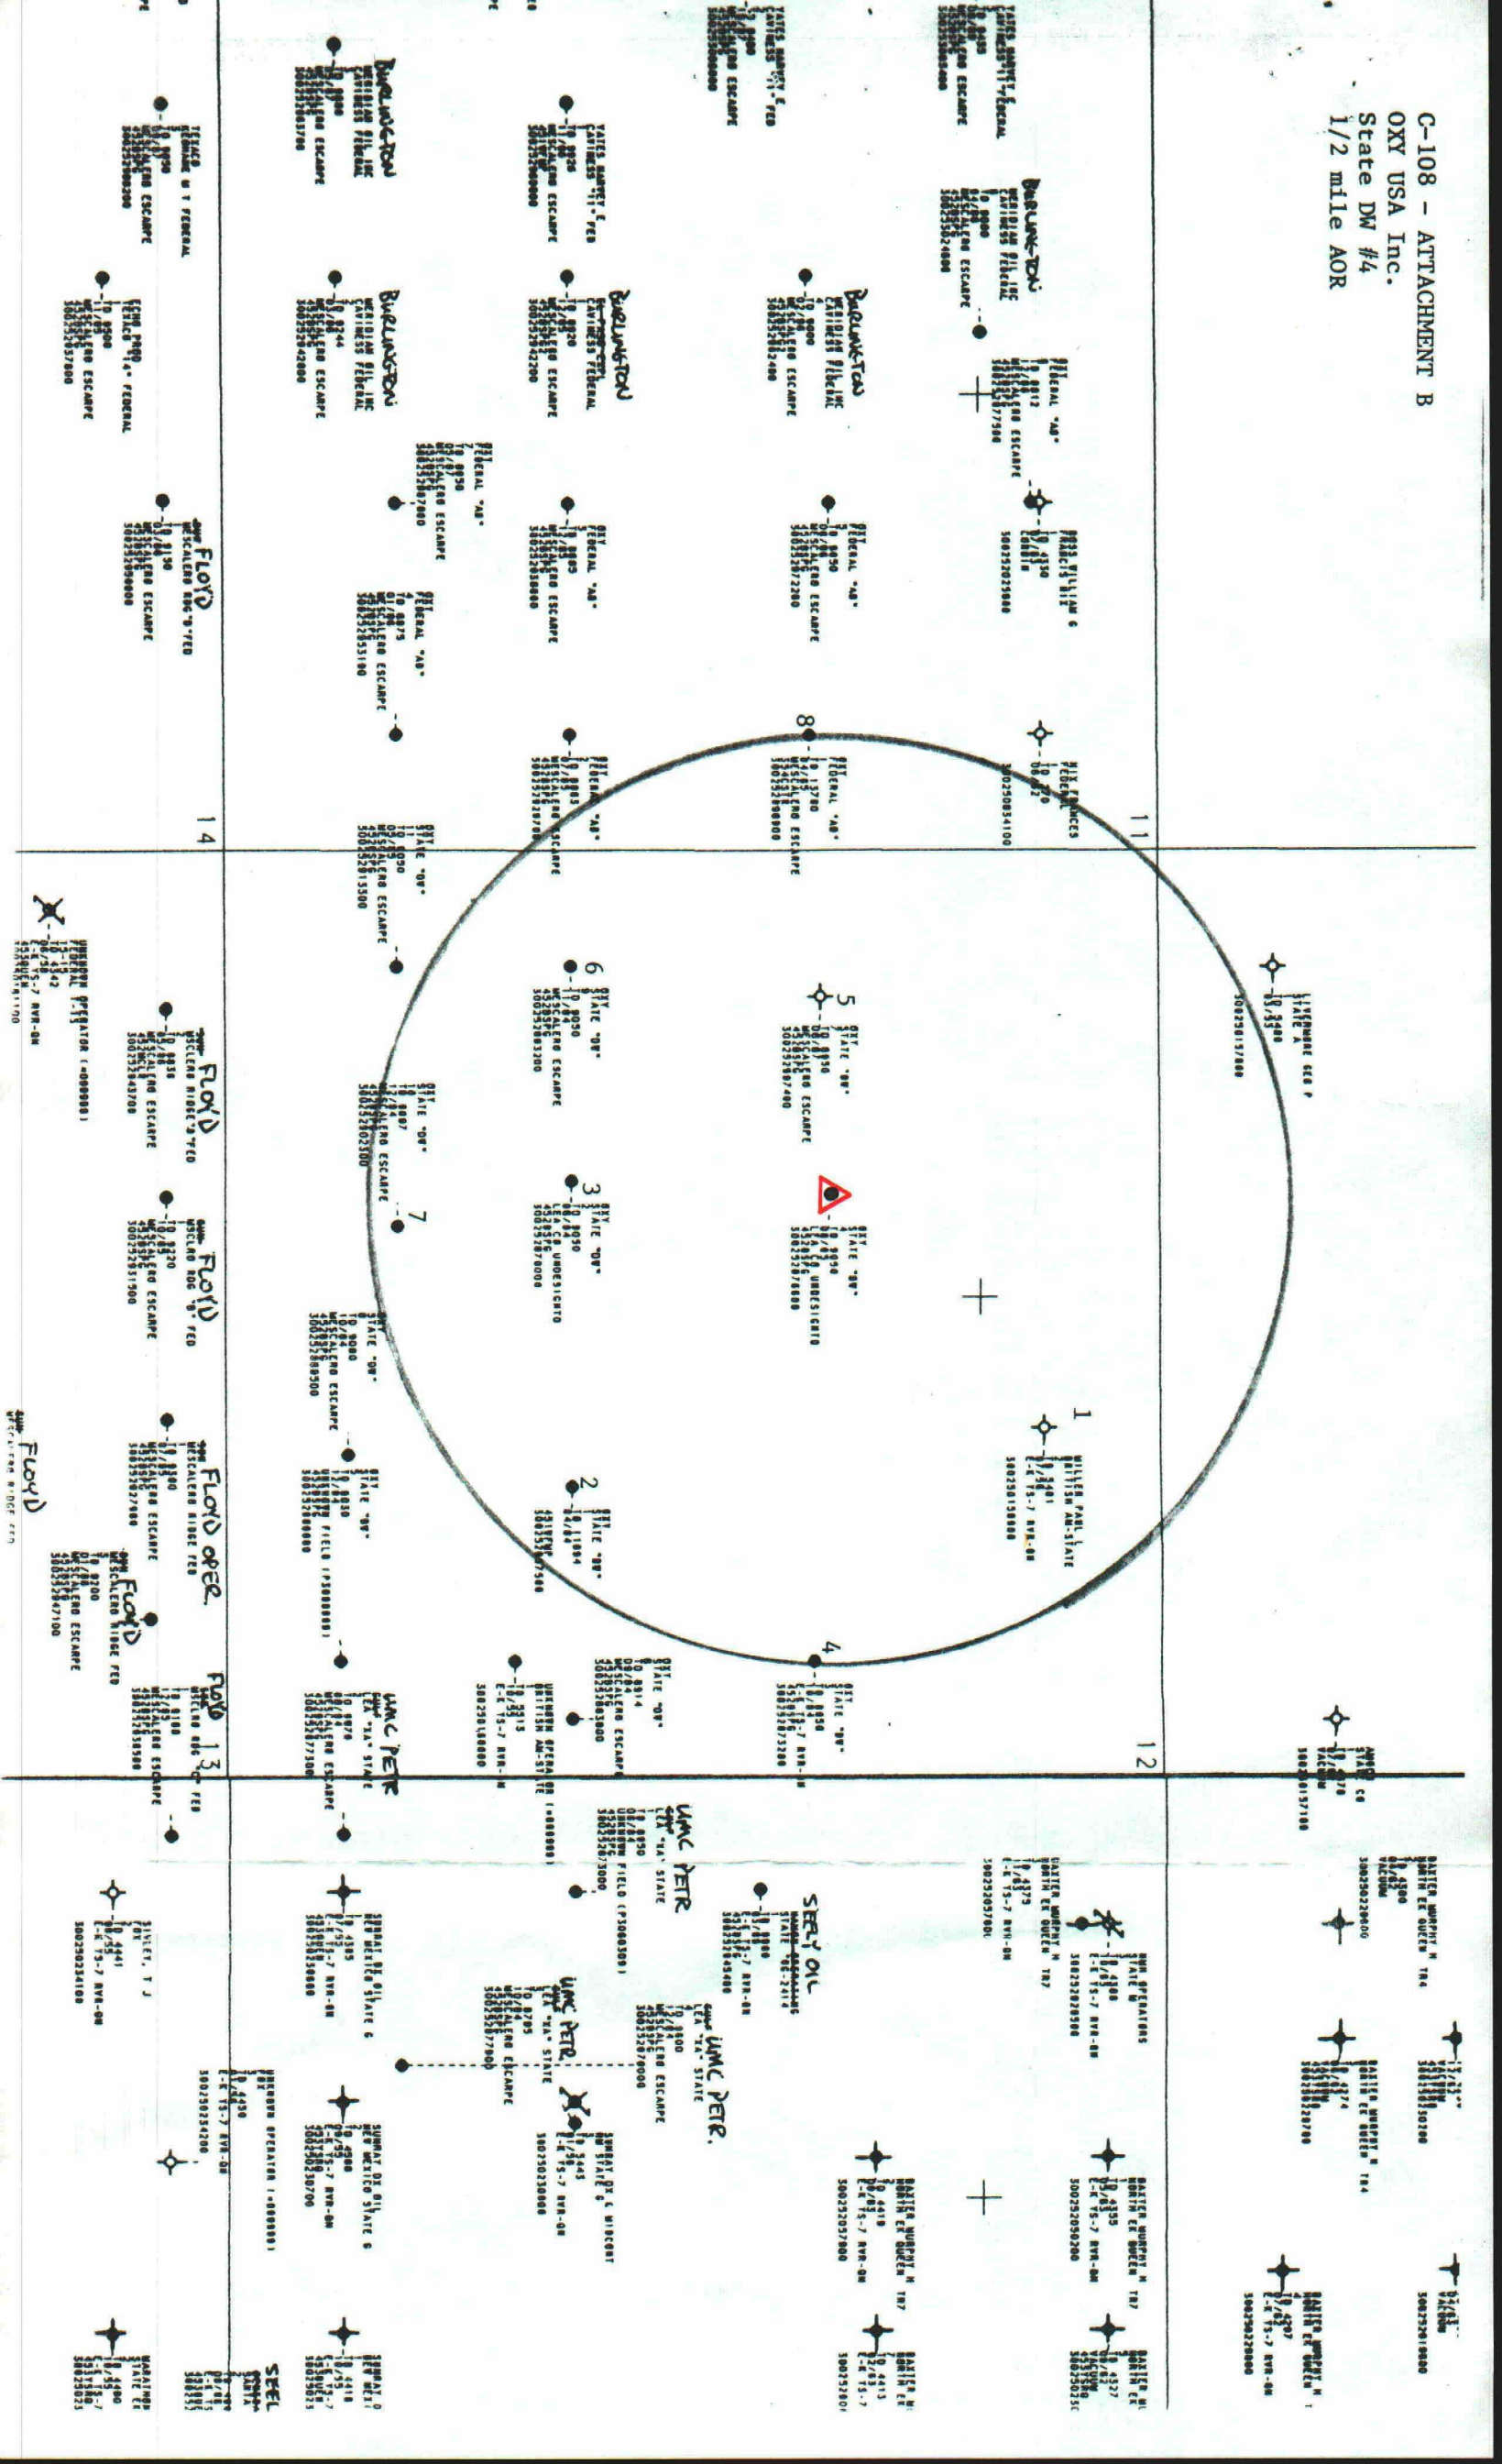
C-108 - ATTACHMENT B
OXY USA Inc.
State DW #4
1/2 mile AOR

BURLINGTON

BURLINGTON

BURLINGTON

BURLINGTON

BURLINGTON

FLOYD

FLOYD

FLOYD

FLOYD

FLOYD OPER.

FLOYD

FLOYD

UMC PETR

UMC PETR

UMC PETR

UMC PETR.

SEELY OIL

SEEL

11

12

13

14

1

2

3

4

5

6

7

8

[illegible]